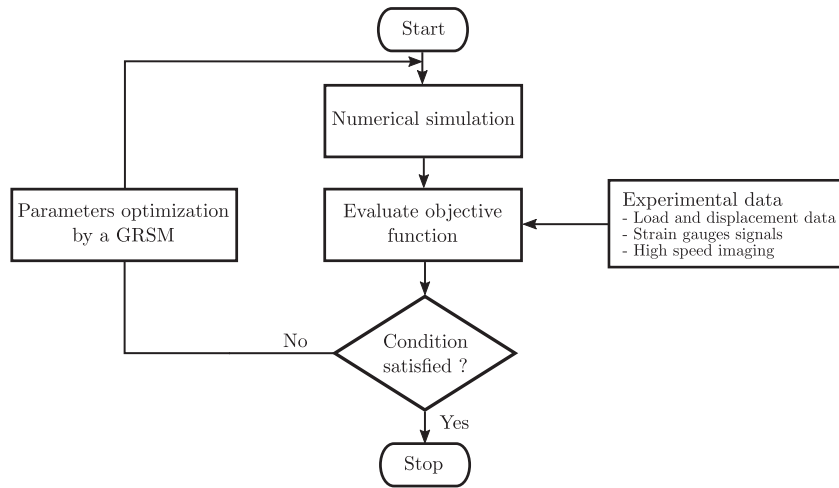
Start

Numerical simulation

Parameters optimization by a GRSM

Evaluate objective function

Experimental data
- Load and displacement data
- Strain gauges signals
- High speed imaging

No

Condition satisfied ?

Yes

Stop